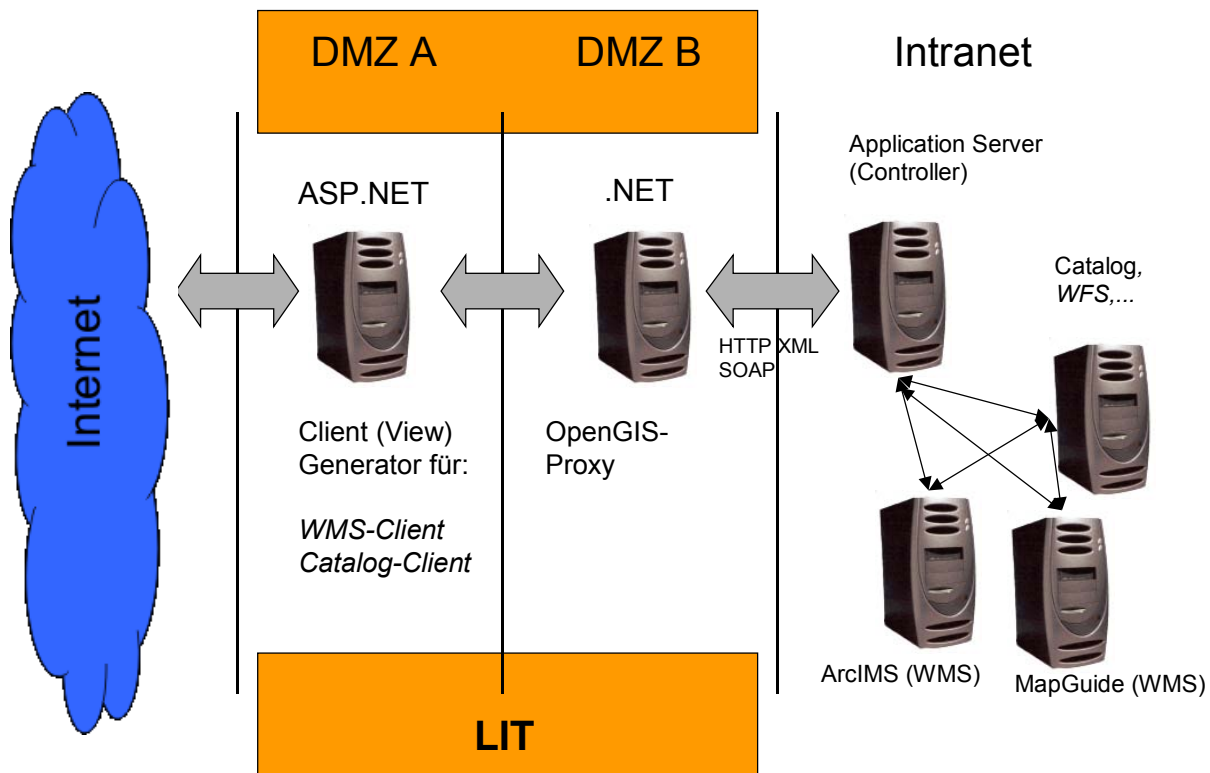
DMZ A

DMZ B

Intranet

Internet

ASP.NET

.NET

Application Server (Controller)

Catalog, WFS,...

HTTP XML SOAP

Client (View) Generator für:

WMS-Client
Catalog-Client

OpenGIS-Proxy

ArcIMS (WMS)

MapGuide (WMS)

LIT